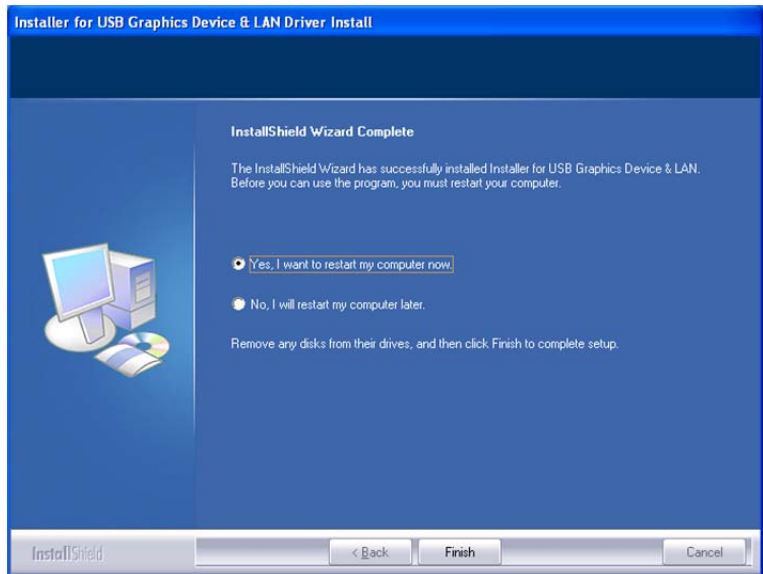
Installer for USB Graphics Device & LAN Driver Install

InstallShield Wizard Complete

The InstallShield Wizard has successfully installed Installer for USB Graphics Device & LAN. Before you can use the program, you must restart your computer.

Yes, I want to restart my computer now.

No, I will restart my computer later.

Remove any disks from their drives, and then click Finish to complete setup.

InstallShield

< Back

Finish

Cancel